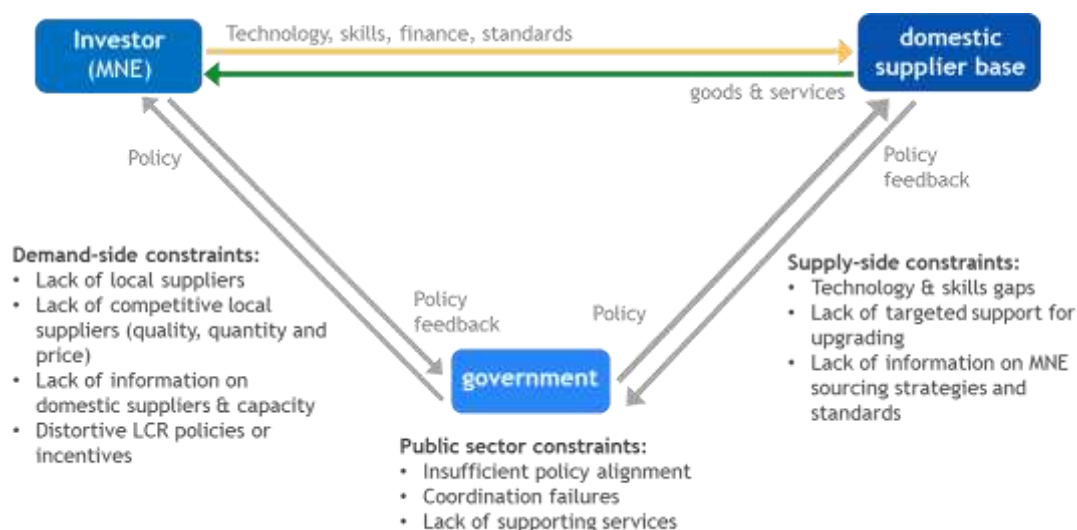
Investor (MNE)

Technology, skills, finance, standards

domestic supplier base

goods & services

Policy

Policy feedback

Demand-side constraints:
• Lack of local suppliers
• Lack of competitive local suppliers (quality, quantity and price)
• Lack of information on domestic suppliers & capacity
• Distortive LCR policies or incentives

Policy feedback

Policy

government

Supply-side constraints:
• Technology & skills gaps
• Lack of targeted support for upgrading
• Lack of information on MNE sourcing strategies and standards

Public sector constraints:
• Insufficient policy alignment
• Coordination failures
• Lack of supporting services